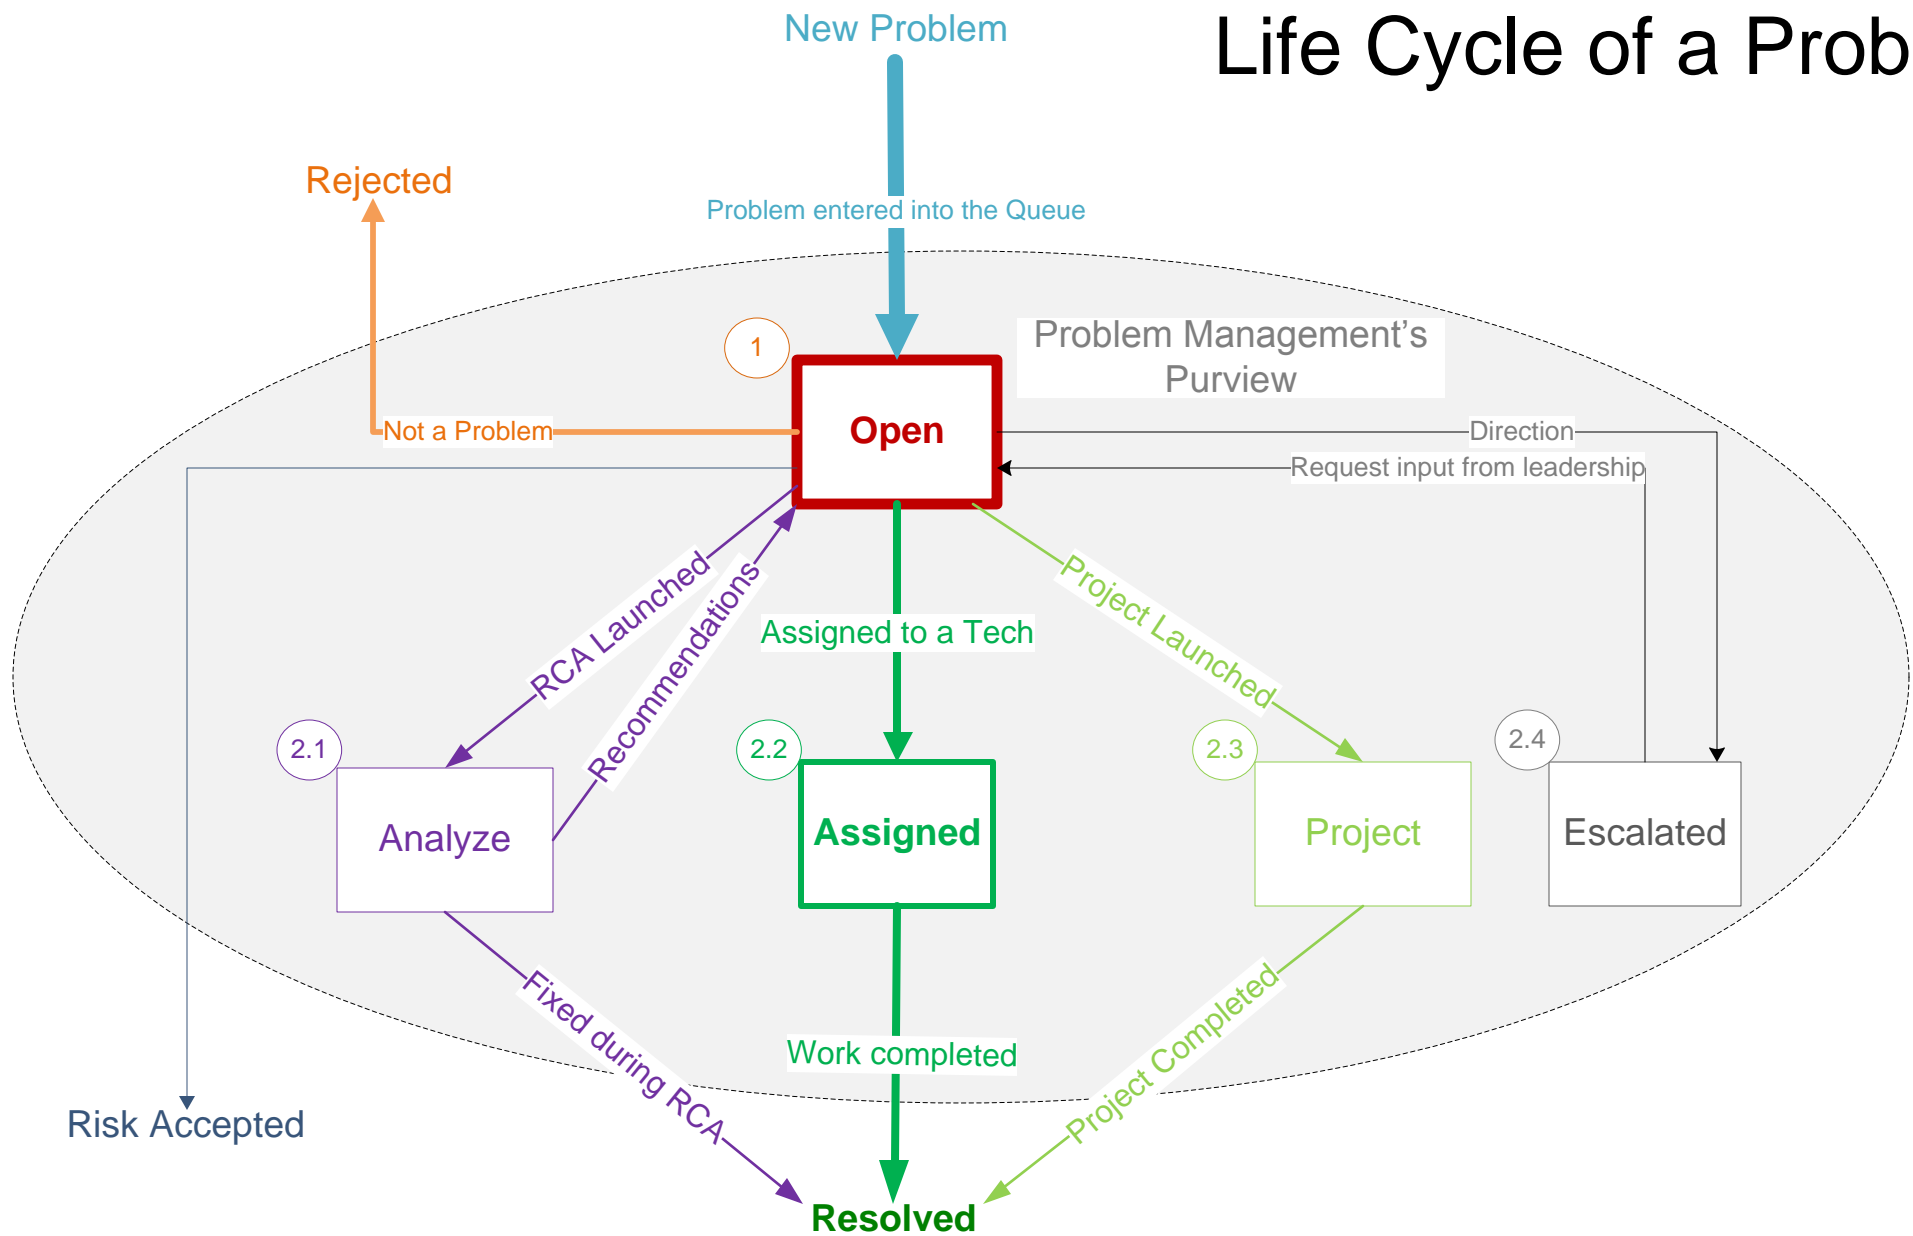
Life Cycle of a Prob

New Problem

Problem entered into the Queue

Rejected

Problem Management's Purview

1

Open

Not a Problem

Direction

Request input from leadership

RCA Launched

Recommendations

Assigned to a Tech

Project Launched

2.1

Analyze

2.2

Assigned

2.3

Project

2.4

Escalated

Fixed during RCA

Work completed

Project Completed

Risk Accepted

Resolved